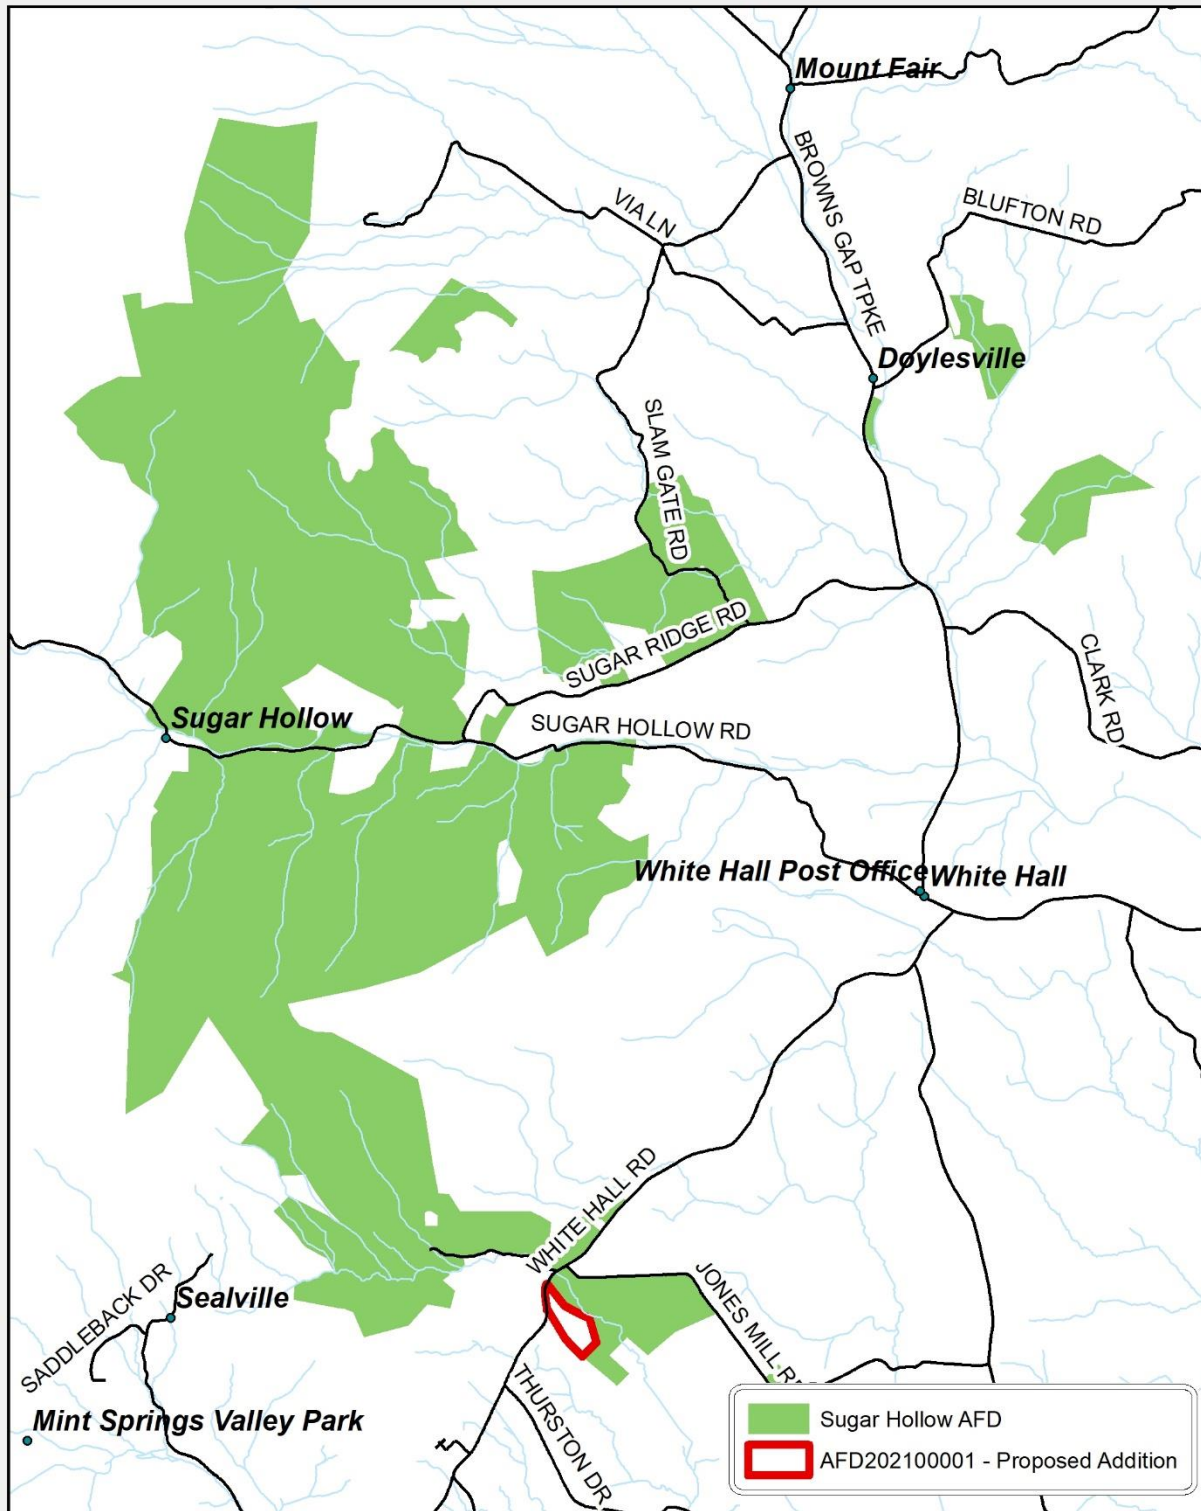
Mount Fair
BROWNS GAP TPKE
VIA LN
BLUFTON RD
Doylesville
SLAM GATE RD
SUGAR RIDGE RD
CLARK RD
Sugar Hollow
SUGAR HOLLOW RD
White Hall Post Office
White Hall
WHITE HALL RD
JONES MILL R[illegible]
SADDLEBACK DR
Sealville
THURSTON DR
Mint Springs Valley Park
Sugar Hollow AFD
AFD202100001 - Proposed Addition